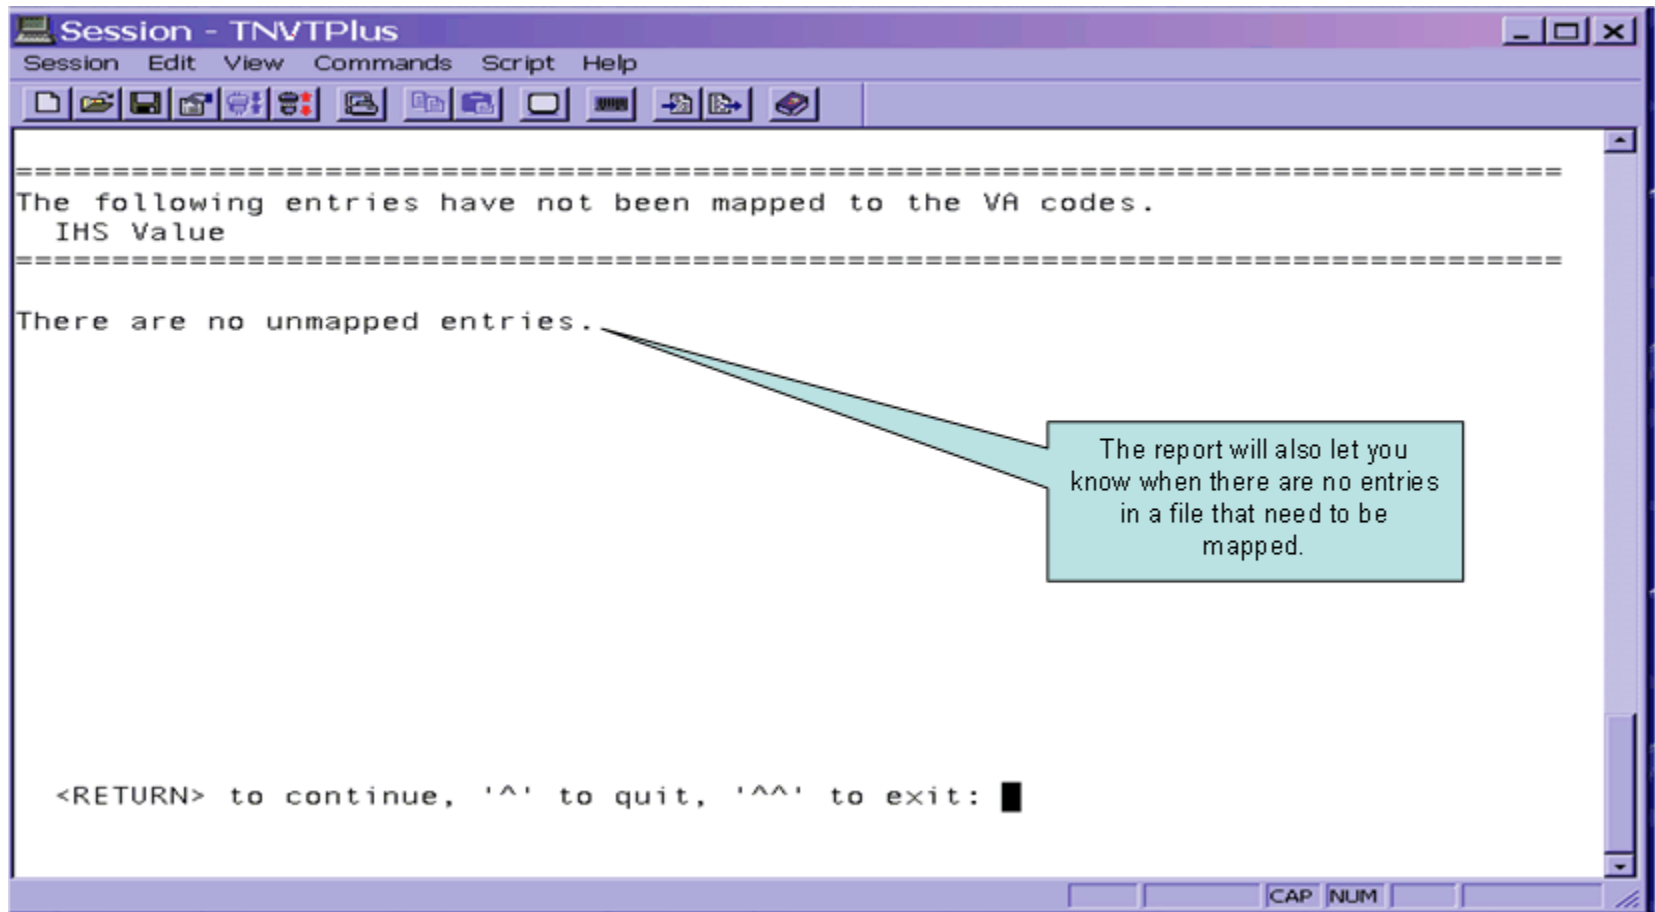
Session - TNVTPlus

Session Edit View Commands Script Help

================================================================================
The following entries have not been mapped to the VA codes.
  IHS Value
================================================================================

There are no unmapped entries.

The report will also let you know when there are no entries in a file that need to be mapped.

<RETURN> to continue, '^' to quit, '^^' to exit:

CAP NUM